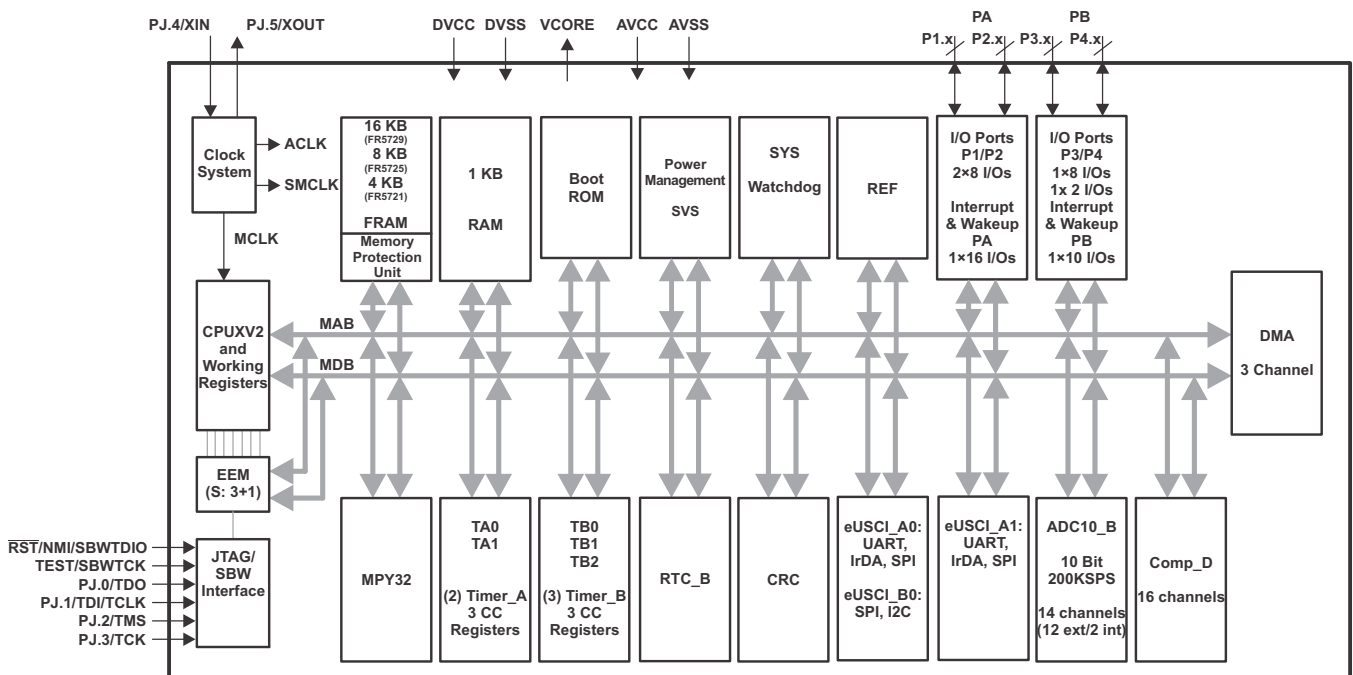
PJ.4/XIN PJ.5/XOUT DVCC DVSS VCORE AVCC AVSS PA PB

P1.x P2.x P3.x P4.x

Clock System

ACLK

SMCLK

MCLK

16 KB (FR5729) 8 KB (FR5725) 4 KB (FR5721) FRAM

Memory Protection Unit

1 KB RAM

Boot ROM

Power Management SVS

SYS Watchdog

REF

I/O Ports P1/P2 2×8 I/Os Interrupt & Wakeup PA 1×16 I/Os

I/O Ports P3/P4 1×8 I/Os 1x 2 I/Os Interrupt & Wakeup PB 1×10 I/Os

CPUXV2 and Working Registers

MAB

MDB

DMA 3 Channel

EEM (S: 3+1)

$\overline{RST}$/NMI/SBWTDIO
TEST/SBWTCK
PJ.0/TDO
PJ.1/TDI/TCLK
PJ.2/TMS
PJ.3/TCK

JTAG/ SBW Interface

MPY32

TA0 TA1 (2) Timer_A 3 CC Registers

TB0 TB1 TB2 (3) Timer_B 3 CC Registers

RTC_B

CRC

eUSCI_A0: UART, IrDA, SPI eUSCI_B0: SPI, I2C

eUSCI_A1: UART, IrDA, SPI

ADC10_B 10 Bit 200KSPS 14 channels (12 ext/2 int)

Comp_D 16 channels